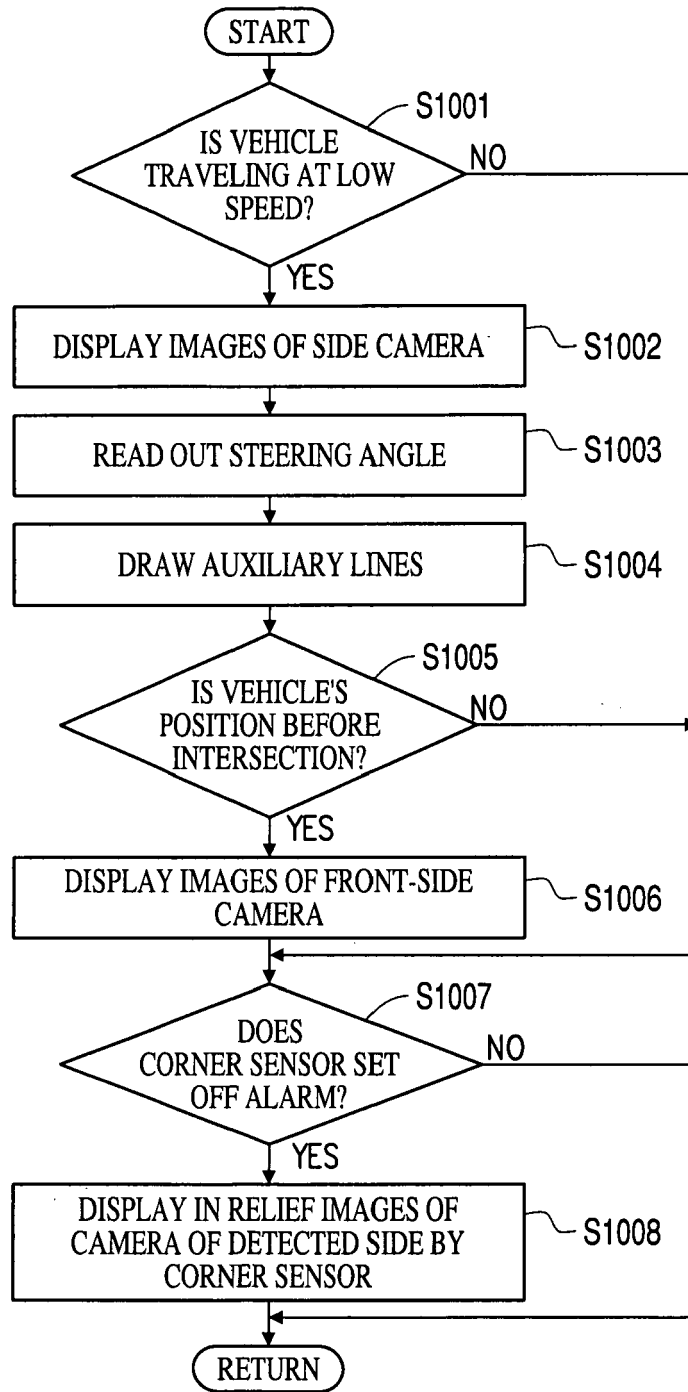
START

S1001

IS VEHICLE TRAVELING AT LOW SPEED?

NO

YES

DISPLAY IMAGES OF SIDE CAMERA

S1002

READ OUT STEERING ANGLE

S1003

DRAW AUXILIARY LINES

S1004

S1005

IS VEHICLE'S POSITION BEFORE INTERSECTION?

NO

YES

DISPLAY IMAGES OF FRONT-SIDE CAMERA

S1006

S1007

DOES CORNER SENSOR SET OFF ALARM?

NO

YES

DISPLAY IN RELIEF IMAGES OF CAMERA OF DETECTED SIDE BY CORNER SENSOR

S1008

RETURN